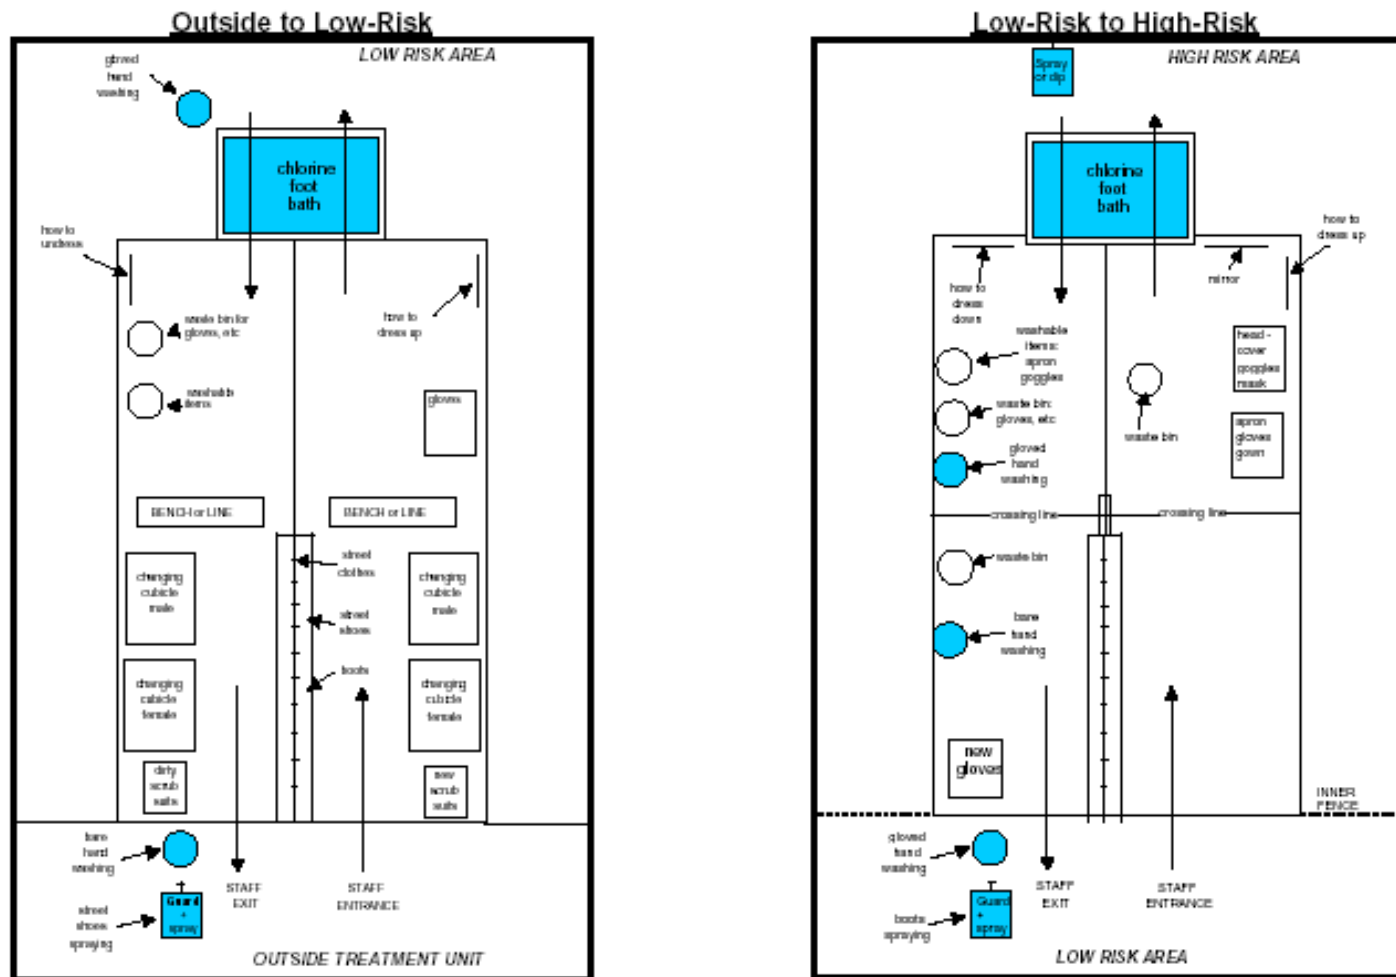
Outside to Low-Risk

LOW RISK AREA

gloved hand washing

chlorine foot bath

how to undress

waste bin for gloves, etc

how to dress up

washable items

gloves

BENCH or LINE

BENCH or LINE

street clothes

street shoes

boots

changing cubicle male

changing cubicle male

changing cubicle female

changing cubicle female

dirty scrub suits

new scrub suits

bare hand washing

street shoes spraying

Guard + spray

STAFF EXIT

STAFF ENTRANCE

OUTSIDE TREATMENT UNIT

Low-Risk to High-Risk

Spray or dip

HIGH RISK AREA

chlorine foot bath

how to dress up

how to dress down

mirror

washable items: apron goggles

head - cover goggles mask

waste bin

waste bin: gloves, etc

apron gloves gown

gloved hand washing

crossing line

crossing line

waste bin

bare hand washing

new gloves

INNER FENCE

gloved hand washing

boots spraying

Guard + spray

STAFF EXIT

STAFF ENTRANCE

LOW RISK AREA